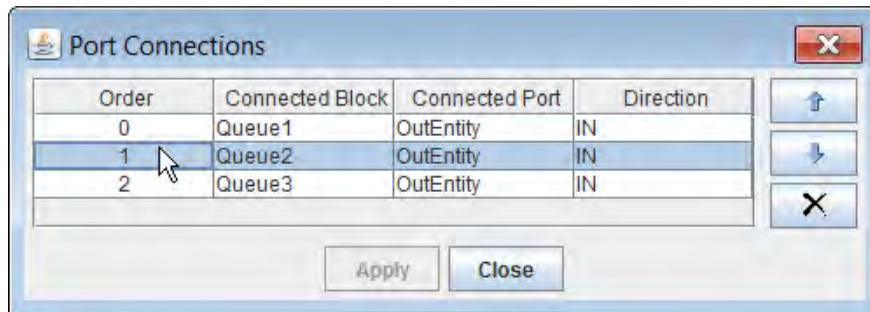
Port Connections

| Order | Connected Block | Connected Port | Direction |
|---|---|---|---|
| 0 | Queue1 | OutEntity | IN |
| 1 | Queue2 | OutEntity | IN |
| 2 | Queue3 | OutEntity | IN |

Apply Close